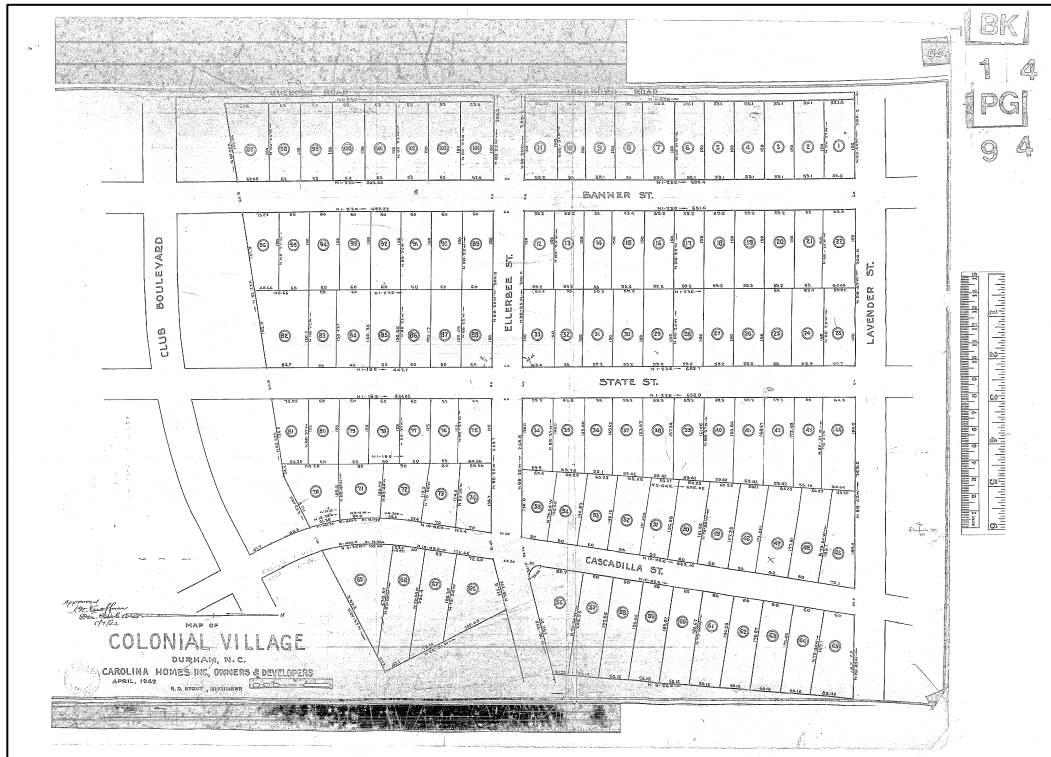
BK
14
PG
94

BANNER ST.

CLUB BOULEVARD

ELLERBEE ST.

LAVENDER ST.

STATE ST.

CASCADILLA ST.

MAP OF
COLONIAL VILLAGE
DURHAM, N.C.
CAROLINA HOMES INC. OWNERS & DEVELOPERS
APRIL, 1942
R. D. STOUT, ENGINEER

Approved
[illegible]
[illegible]